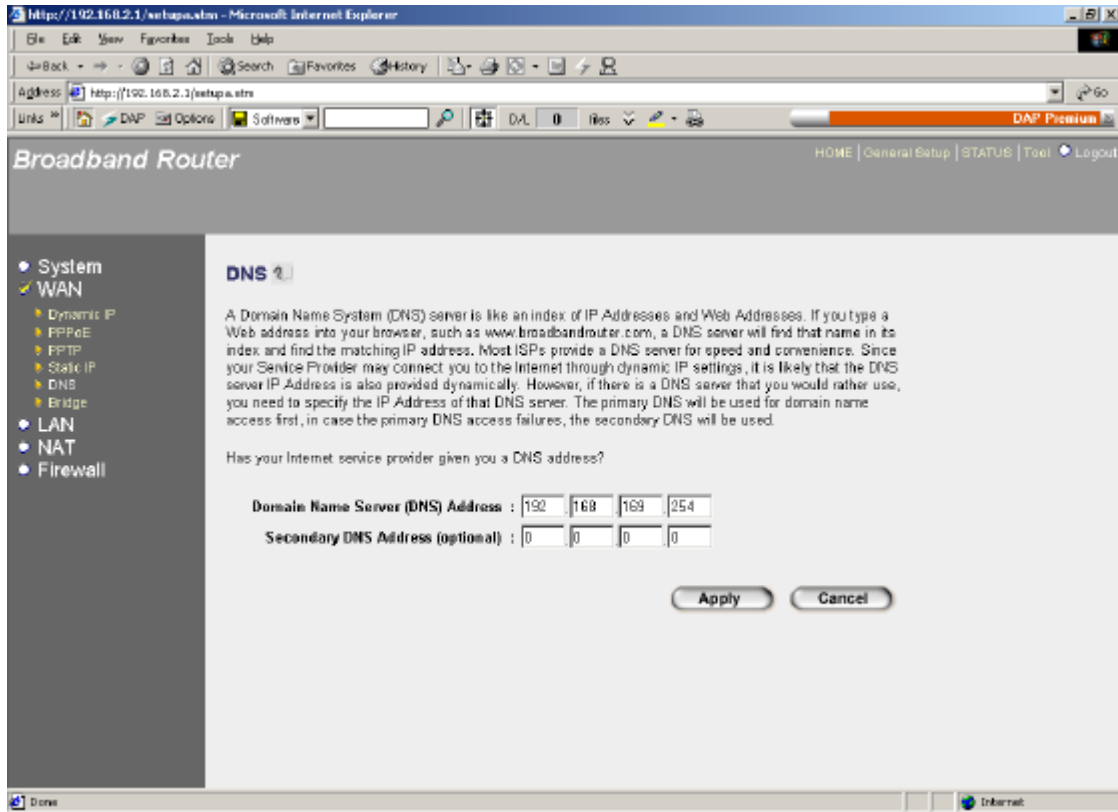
http://192.168.2.1/setupa.stm - Microsoft Internet Explorer

File Edit View Favorites Tools Help

Back Search Favorites History

Address http://192.168.2.1/setupa.stm Go

Links DAP Options Software D/L 0 files DAP Premium

Broadband Router

HOME | General Setup | STATUS | Tool | Logout

• System
✓ WAN
Dynamic IP
PPPoE
PPTP
Static IP
DNS
Bridge
• LAN
• NAT
• Firewall

DNS

A Domain Name System (DNS) server is like an index of IP Addresses and Web Addresses. If you type a Web address into your browser, such as www.broadbandrouter.com, a DNS server will find that name in its index and find the matching IP address. Most ISPs provide a DNS server for speed and convenience. Since your Service Provider may connect you to the Internet through dynamic IP settings, it is likely that the DNS server IP Address is also provided dynamically. However, if there is a DNS server that you would rather use, you need to specify the IP Address of that DNS server. The primary DNS will be used for domain name access first, in case the primary DNS access failures, the secondary DNS will be used.

Has your Internet service provider given you a DNS address?

Domain Name Server (DNS) Address : 192 . 168 . 169 . 254

Secondary DNS Address (optional) : 0 . 0 . 0 . 0

Apply Cancel

Done Internet